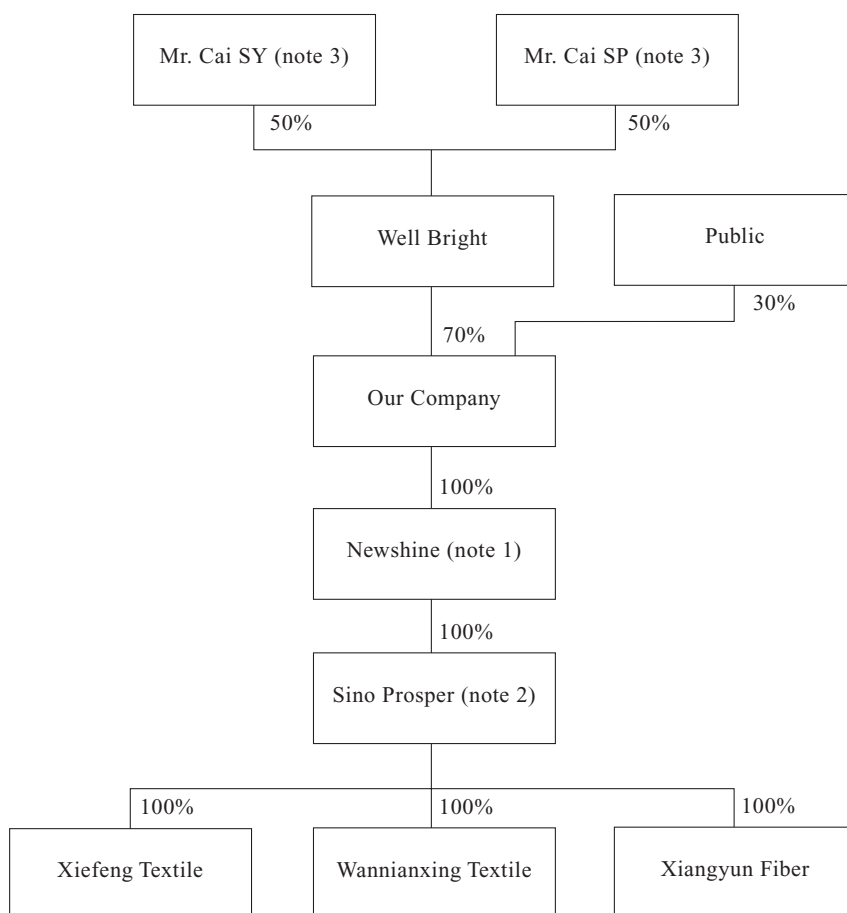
Mr. Cai SY (note 3)

Mr. Cai SP (note 3)

50%

50%

Well Bright

Public

30%

70%

Our Company

100%

Newshine (note 1)

100%

Sino Prosper (note 2)

100%

100%

100%

Xiefeng Textile

Wannianxing Textile

Xiangyun Fiber